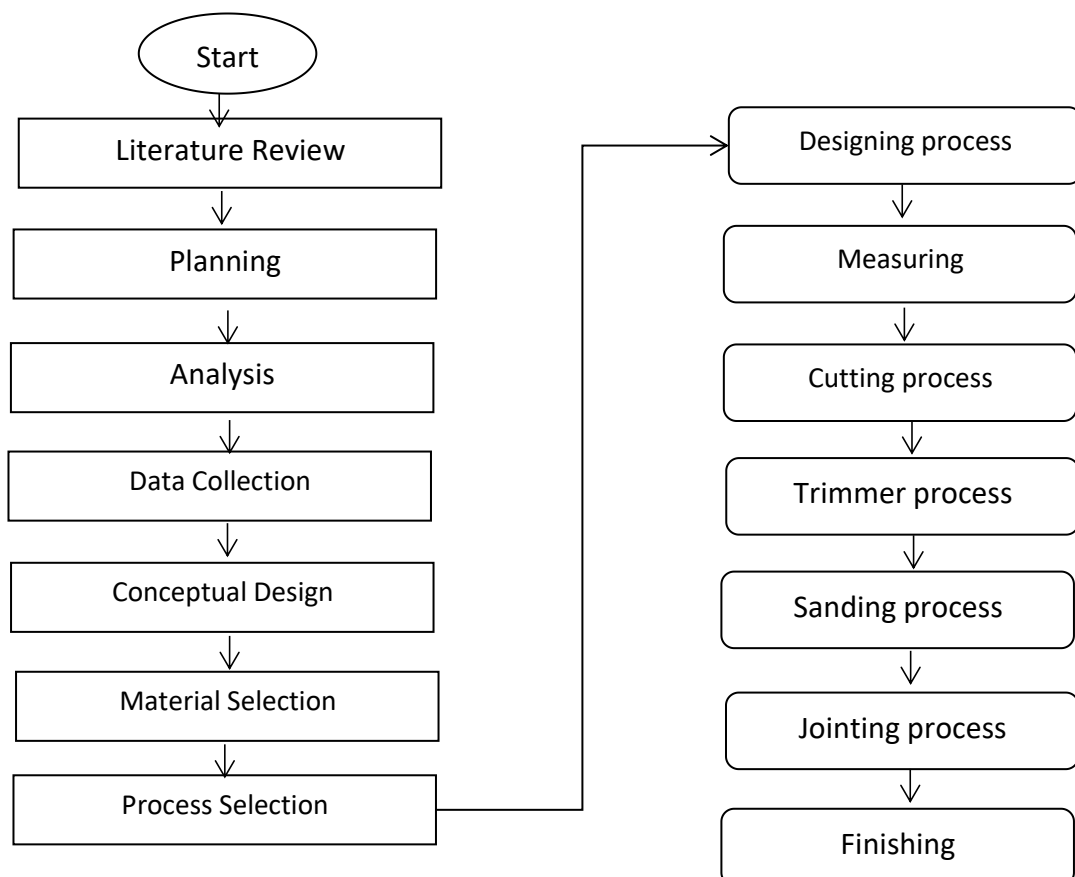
Start

Literature Review

Planning

Analysis

Data Collection

Conceptual Design

Material Selection

Process Selection

Designing process

Measuring

Cutting process

Trimmer process

Sanding process

Jointing process

Finishing